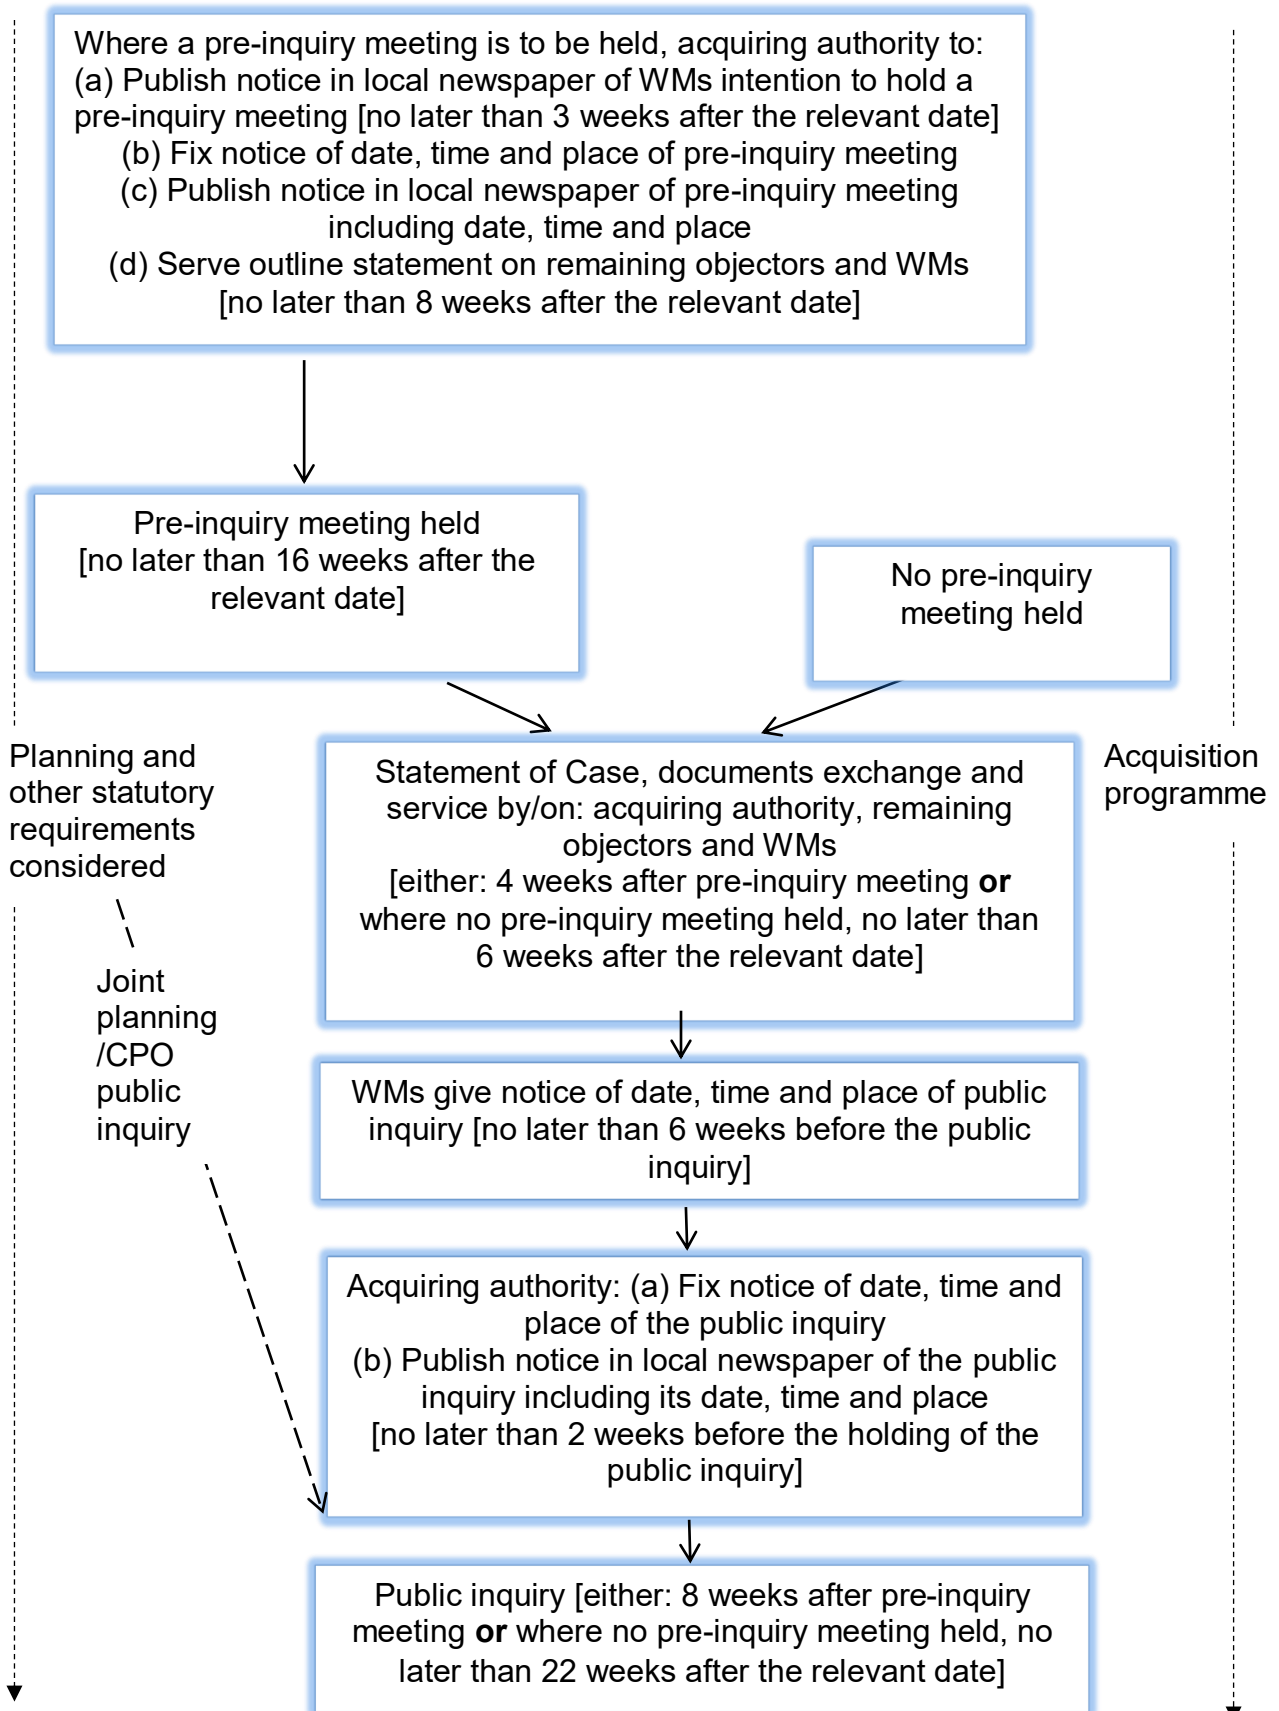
Where a pre-inquiry meeting is to be held, acquiring authority to:
(a) Publish notice in local newspaper of WMs intention to hold a pre-inquiry meeting [no later than 3 weeks after the relevant date]
(b) Fix notice of date, time and place of pre-inquiry meeting
(c) Publish notice in local newspaper of pre-inquiry meeting including date, time and place
(d) Serve outline statement on remaining objectors and WMs [no later than 8 weeks after the relevant date]

Pre-inquiry meeting held [no later than 16 weeks after the relevant date]

No pre-inquiry meeting held

Planning and other statutory requirements considered

Acquisition programme

Statement of Case, documents exchange and service by/on: acquiring authority, remaining objectors and WMs
[either: 4 weeks after pre-inquiry meeting **or** where no pre-inquiry meeting held, no later than 6 weeks after the relevant date]

Joint planning /CPO public inquiry

WMs give notice of date, time and place of public inquiry [no later than 6 weeks before the public inquiry]

Acquiring authority: (a) Fix notice of date, time and place of the public inquiry
(b) Publish notice in local newspaper of the public inquiry including its date, time and place
[no later than 2 weeks before the holding of the public inquiry]

Public inquiry [either: 8 weeks after pre-inquiry meeting **or** where no pre-inquiry meeting held, no later than 22 weeks after the relevant date]